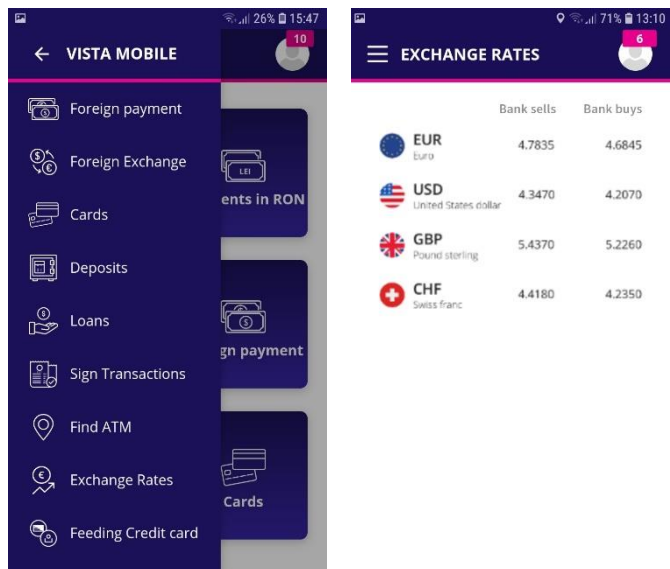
26% 15:47

VISTA MOBILE

10

Foreign payment

Foreign Exchange

Cards

Deposits

Loans

Sign Transactions

Find ATM

Exchange Rates

Feeding Credit card

LEI

ents in RON

gn payment

Cards

71% 13:10

EXCHANGE RATES

6

| | Bank sells | Bank buys |
|---|---|---|
| EUR euro | 4.7835 | 4.6845 |
| USD United States dollar | 4.3470 | 4.2070 |
| GBP Pound sterling | 5.4370 | 5.2260 |
| CHF Swiss franc | 4.4180 | 4.2350 |